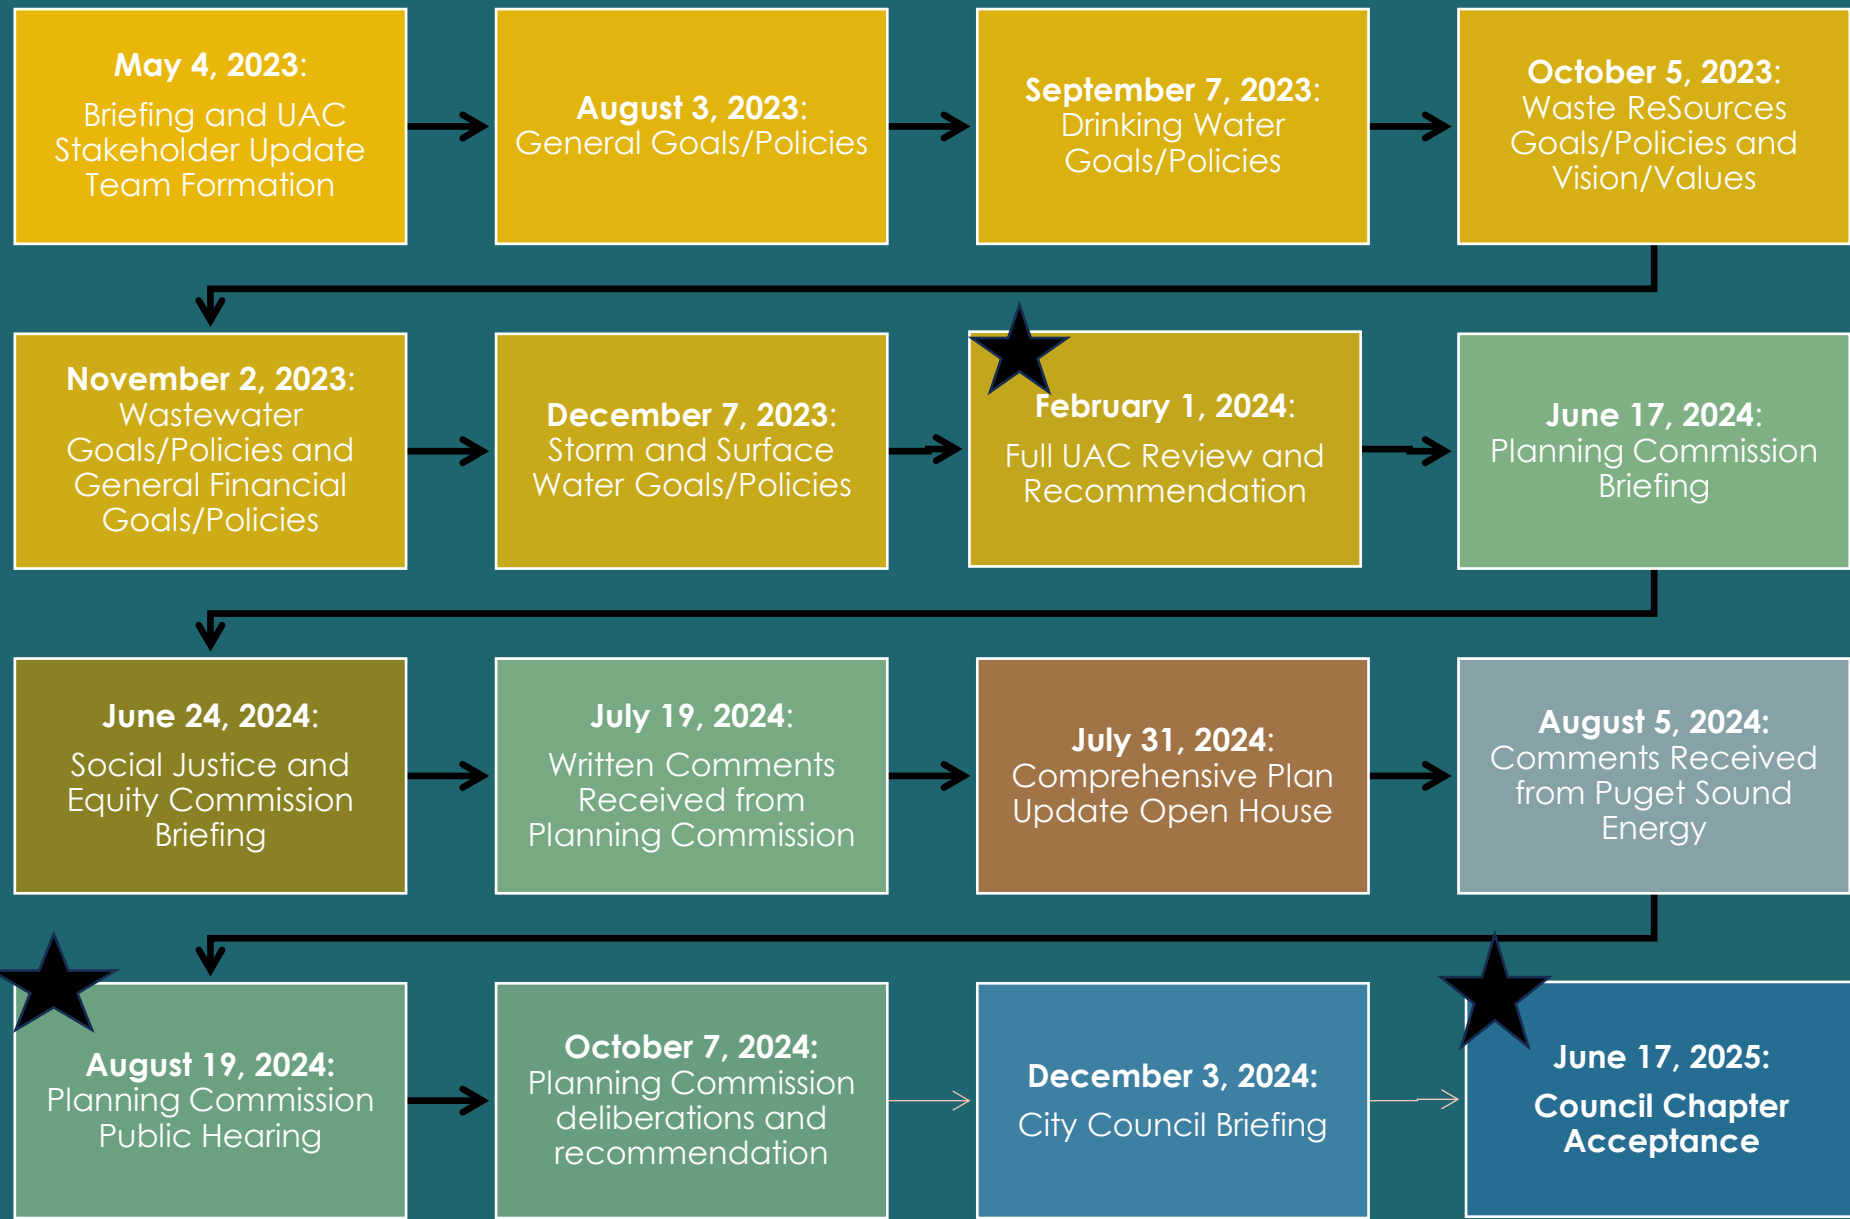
**May 4, 2023:**
Briefing and UAC Stakeholder Update Team Formation

**August 3, 2023:**
General Goals/Policies

**September 7, 2023:**
Drinking Water Goals/Policies

**October 5, 2023:**
Waste ReSources Goals/Policies and Vision/Values

**November 2, 2023:**
Wastewater Goals/Policies and General Financial Goals/Policies

**December 7, 2023:**
Storm and Surface Water Goals/Policies

**February 1, 2024:**
Full UAC Review and Recommendation

**June 17, 2024:**
Planning Commission Briefing

**June 24, 2024:**
Social Justice and Equity Commission Briefing

**July 19, 2024:**
Written Comments Received from Planning Commission

**July 31, 2024:**
Comprehensive Plan Update Open House

**August 5, 2024:**
Comments Received from Puget Sound Energy

**August 19, 2024:**
Planning Commission Public Hearing

**October 7, 2024:**
Planning Commission deliberations and recommendation

**December 3, 2024:**
City Council Briefing

**June 17, 2025:**
**Council Chapter Acceptance**